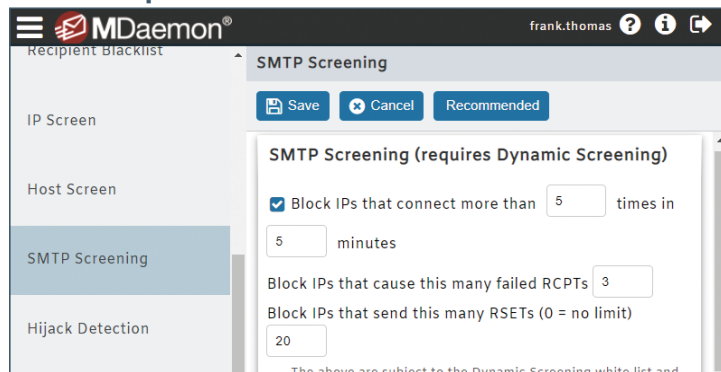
MDaemon®

frank.thomas

Recipient Blacklist

IP Screen

Host Screen

SMTP Screening

Hijack Detection

SMTP Screening

Save

Cancel

Recommended

SMTP Screening (requires Dynamic Screening)

Block IPs that connect more than 5 times in 5 minutes

Block IPs that cause this many failed RCPTs 3

Block IPs that send this many RSETs (0 = no limit) 20

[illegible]